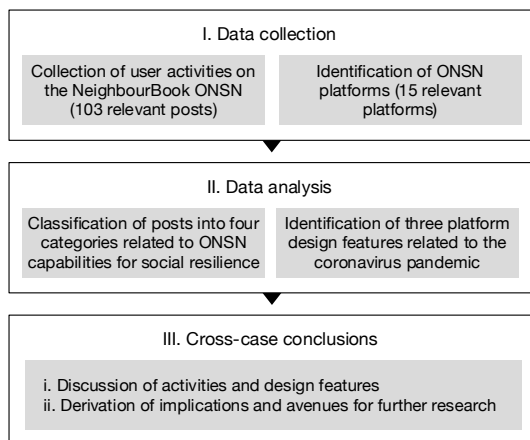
I. Data collection

Collection of user activities on the NeighbourBook ONSN (103 relevant posts)

Identification of ONSN platforms (15 relevant platforms)

II. Data analysis

Classification of posts into four categories related to ONSN capabilities for social resilience

Identification of three platform design features related to the coronavirus pandemic

III. Cross-case conclusions

i. Discussion of activities and design features
ii. Derivation of implications and avenues for further research